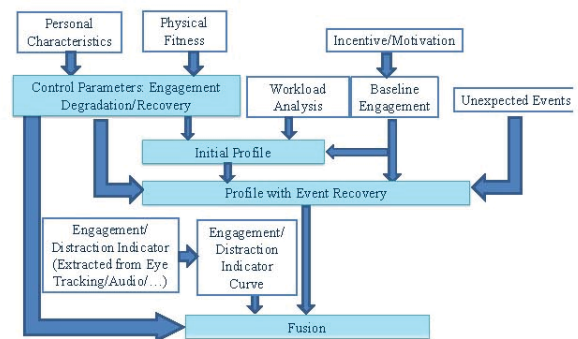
Personal Characteristics

Physical Fitness

Incentive/Motivation

Control Parameters: Engagement Degradation/Recovery

Workload Analysis

Baseline Engagement

Unexpected Events

Initial Profile

Profile with Event Recovery

Engagement/ Distraction Indicator (Extracted from Eye Tracking/Audio/…)

Engagement/ Distraction Indicator Curve

Fusion